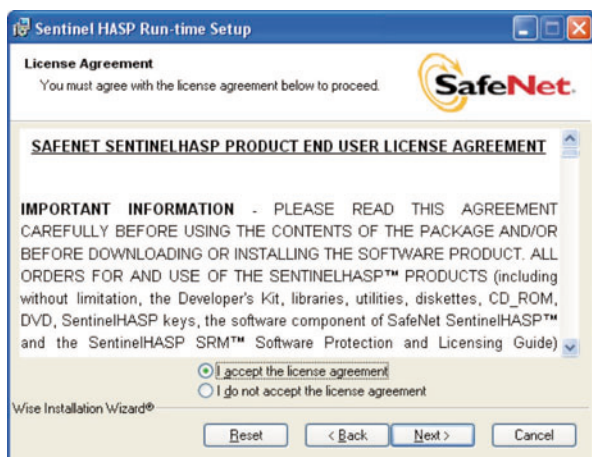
Sentinel HASP Run-time Setup

License Agreement
You must agree with the license agreement below to proceed.

SafeNet.

SAFENET SENTINELHASP PRODUCT END USER LICENSE AGREEMENT

IMPORTANT INFORMATION - PLEASE READ THIS AGREEMENT CAREFULLY BEFORE USING THE CONTENTS OF THE PACKAGE AND/OR BEFORE DOWNLOADING OR INSTALLING THE SOFTWARE PRODUCT. ALL ORDERS FOR AND USE OF THE SENTINELHASP™ PRODUCTS (including without limitation, the Developer's Kit, libraries, utilities, diskettes, CD_ROM, DVD, SentinelHASP keys, the software component of SafeNet SentinelHASP™ and the SentinelHASP SRM™ Software Protection and Licensing Guide)

I accept the license agreement
I do not accept the license agreement

Wise Installation Wizard®

Reset
< Back
Next >
Cancel